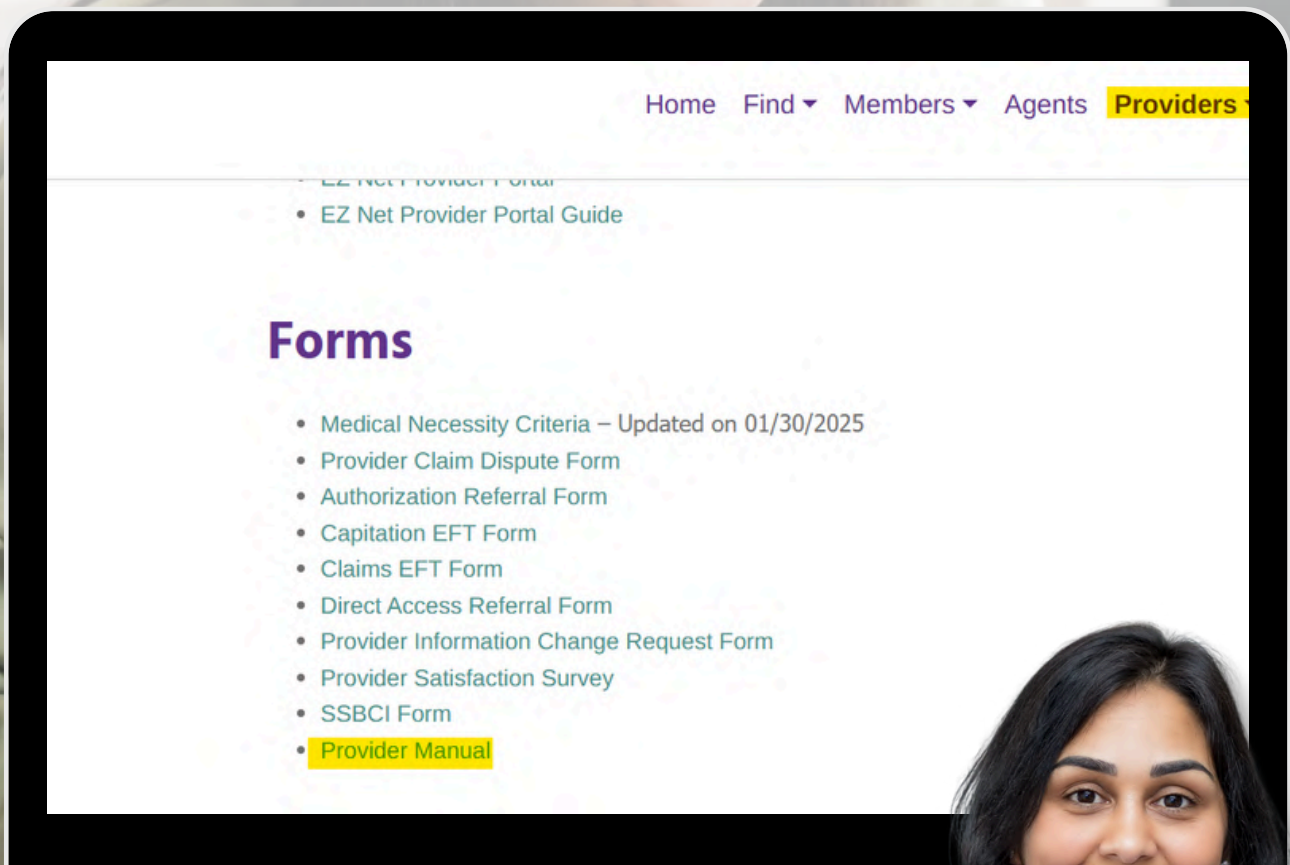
Home Find Members Agents Providers

EZ Net Provider Portal

- EZ Net Provider Portal Guide

Forms

- Medical Necessity Criteria – Updated on 01/30/2025
- Provider Claim Dispute Form
- Authorization Referral Form
- Capitation EFT Form
- Claims EFT Form
- Direct Access Referral Form
- Provider Information Change Request Form
- Provider Satisfaction Survey
- SSBCI Form
- Provider Manual